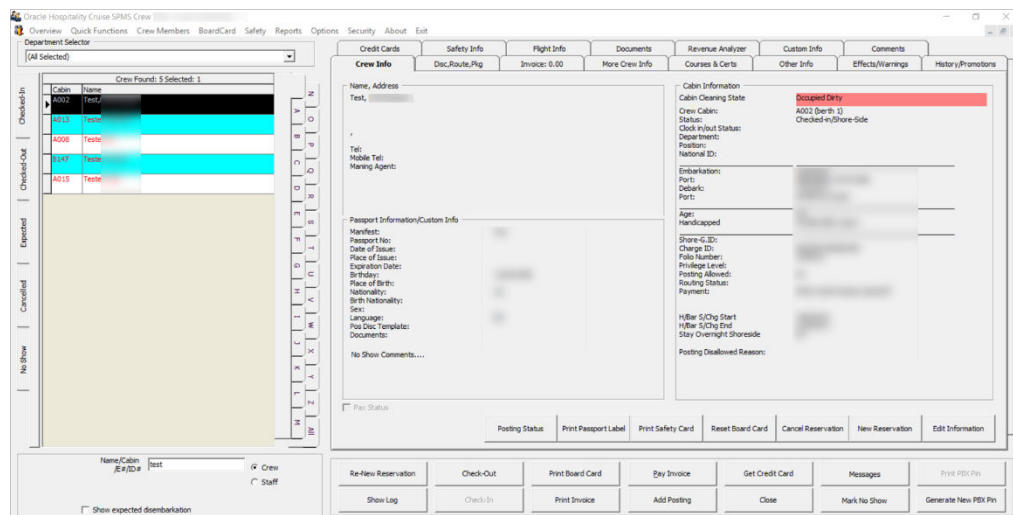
Oracle Hospitality Cruise SPMS Crew

Overview Quick Functions Crew Members BoardCard Safety Reports Options Security About Exit

Department Selector

(All Selected)

Checked-In

Checked-Out

Expected

Cancelled

No Show

Crew Found: 5 Selected: 1

| Cabin | Name |
|---|---|
| A002 | Test, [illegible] |
| A013 | Teste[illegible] |
| A008 | Teste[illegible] |
| B147 | Teste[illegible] |
| A015 | Teste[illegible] |

A B C D E F G H I J K L M N O P Q R S T U V W X Y Z All

Credit Cards | Safety Info | Flight Info | Documents | Revenue Analyzer | Custom Info | Comments

Crew Info | Disc,Route,Pkg | Invoice: 0.00 | More Crew Info | Courses & Certs | Other Info | Effects/Warnings | History/Promotions

Name, Address

Test, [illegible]

,

Tel:
Mobile Tel:
Maning Agent:

Passport Information/Custom Info

Manifest:
Passport No:
Date of Issue:
Place of Issue:
Expiration Date:
Birthday:
Place of Birth:
Nationality:
Birth Nationality:
Sex:
Language:
Pos Disc Template:
Documents:

No Show Comments....

Cabin Information

Cabin Cleaning State Occupied Dirty
Crew Cabin: A002 (berth 1)
Status: Checked-in/Shore-Side
Clock in/out Status:
Department:
Position:
National ID:

Embarkation:
Port:
Debark:
Port:

Age:
Handicapped

Shore-G.ID:
Charge ID:
Folio Number:
Privilege Level:
Posting Allowed:
Routing Status:
Payment:

H/Bar S/Chg Start
H/Bar S/Chg End
Stay Overnight Shoreside

Posting Disallowed Reason:

Pax Status

Posting Status | Print Passport Label | Print Safety Card | Reset Board Card | Cancel Reservation | New Reservation | Edit Information

Name/Cabin /E#/ID# test

Crew
Staff

Show expected disembarkation

Re-New Reservation | Check-Out | Print Board Card | Pay Invoice | Get Credit Card | Messages | Print PBX Pin

Show Log | Check-In | Print Invoice | Add Posting | Close | Mark No Show | Generate New PBX Pin